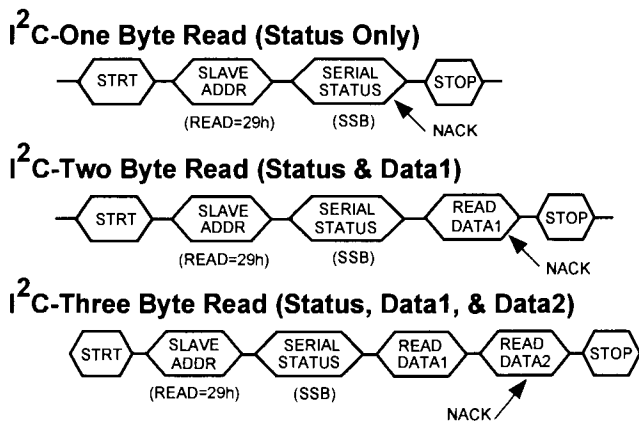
$I^2C$-One Byte Read (Status Only)

STRT

SLAVE ADDR

(READ=29h)

SERIAL STATUS

(SSB)

STOP

NACK

$I^2C$-Two Byte Read (Status & Data1)

STRT

SLAVE ADDR

(READ=29h)

SERIAL STATUS

(SSB)

READ DATA1

STOP

NACK

$I^2C$-Three Byte Read (Status, Data1, & Data2)

STRT

SLAVE ADDR

(READ=29h)

SERIAL STATUS

(SSB)

READ DATA1

READ DATA2

STOP

NACK